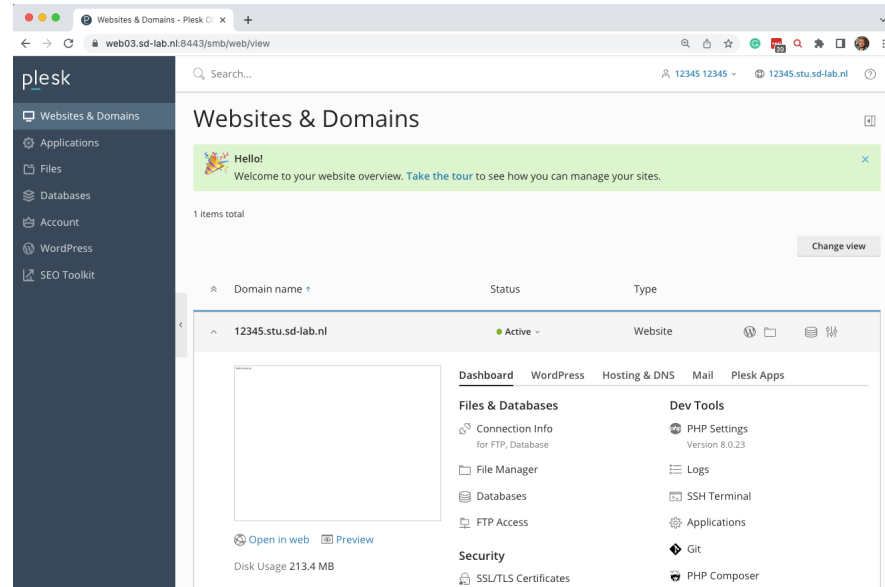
Websites & Domains - Plesk O ×
+
web03.sd-lab.nl:8443/smb/web/view

plesk
Search...
12345 12345
12345.stu.sd-lab.nl

Websites & Domains
Applications
Files
Databases
Account
WordPress
SEO Toolkit

Websites & Domains

Hello!
Welcome to your website overview. Take the tour to see how you can manage your sites.

1 items total

Change view

Domain name ↑
Status
Type

12345.stu.sd-lab.nl
Active
Website

Dashboard
WordPress
Hosting & DNS
Mail
Plesk Apps

Files & Databases
Connection Info
for FTP, Database
File Manager
Databases
FTP Access

Security
SSL/TLS Certificates

Dev Tools
PHP Settings
Version 8.0.23
Logs
SSH Terminal
Applications
Git
PHP Composer

Open in web
Preview
Disk Usage 213.4 MB